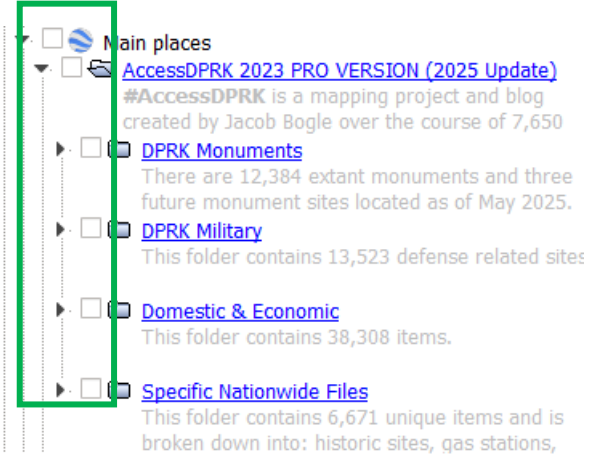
Main places

AccessDPRK 2023 PRO VERSION (2025 Update)
#AccessDPRK is a mapping project and blog created by Jacob Bogle over the course of 7,650

DPRK Monuments
There are 12,384 extant monuments and three future monument sites located as of May 2025.

DPRK Military
This folder contains 13,523 defense related sites

Domestic & Economic
This folder contains 38,308 items.

Specific Nationwide Files
This folder contains 6,671 unique items and is broken down into: historic sites, gas stations,